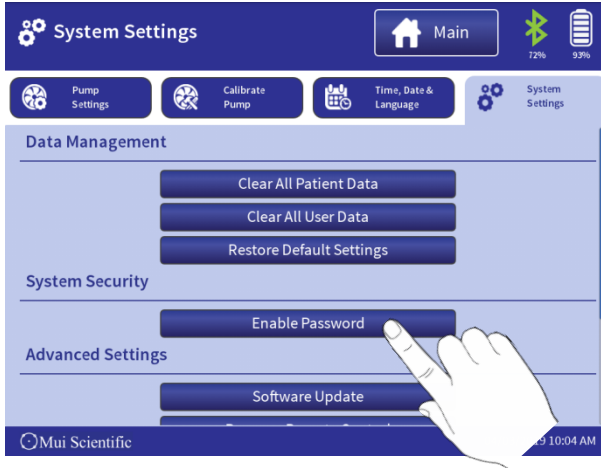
System Settings

Main

72%

93%

Pump Settings

Calibrate Pump

Time, Date & Language

System Settings

Data Management

Clear All Patient Data

Clear All User Data

Restore Default Settings

System Security

Enable Password

Advanced Settings

Software Update

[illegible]

Mui Scientific

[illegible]9 10:04 AM